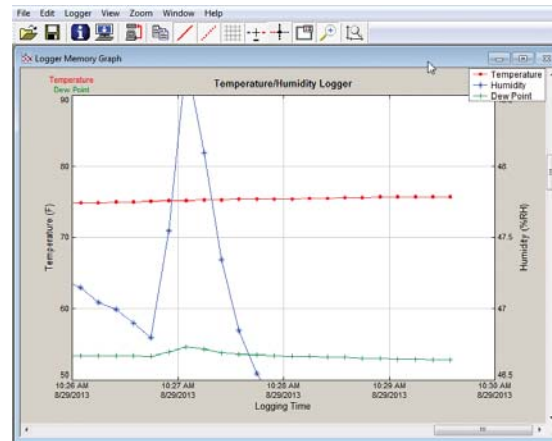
File Edit Logger View Zoom Window Help

Logger Memory Graph

Temperature
Dew Point

Temperature/Humidity Logger

Temperature
Humidity
Dew Point

90
80
70
60
50

Temperature (F)

48
47.5
47
46.5

Humidity (%RH)

10:26 AM 8/29/2013
10:27 AM 8/29/2013
10:28 AM 8/29/2013
10:29 AM 8/29/2013
10:30 AM 8/29/2013

Logging Time